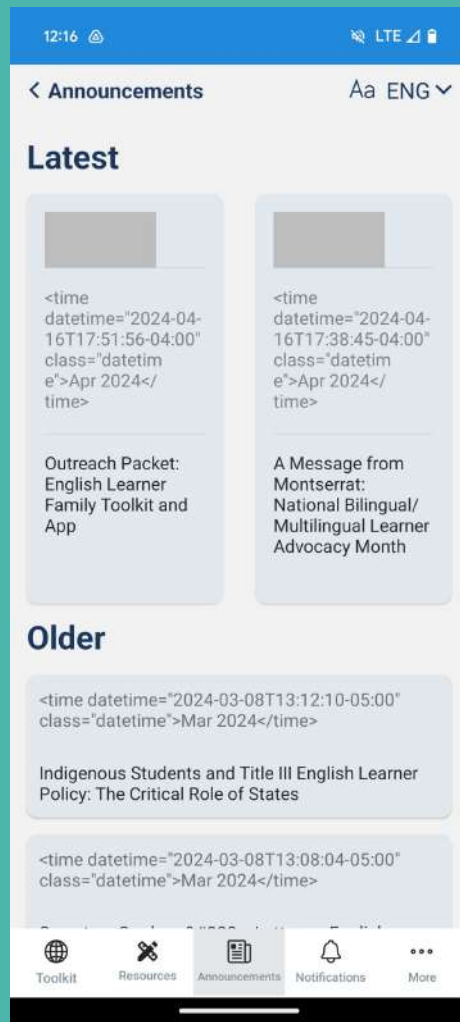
12:16

LTE

< Announcements

Aa ENG

Latest

<time datetime="2024-04-16T17:51:56-04:00" class="datetime">Apr 2024</time>

Outreach Packet: English Learner Family Toolkit and App

<time datetime="2024-04-16T17:38:45-04:00" class="datetime">Apr 2024</time>

A Message from Montserrat: National Bilingual/ Multilingual Learner Advocacy Month

Older

<time datetime="2024-03-08T13:12:10-05:00" class="datetime">Mar 2024</time>

Indigenous Students and Title III English Learner Policy: The Critical Role of States

<time datetime="2024-03-08T13:08:04-05:00" class="datetime">Mar 2024</time>

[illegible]

Toolkit

Resources

Announcements

Notifications

More